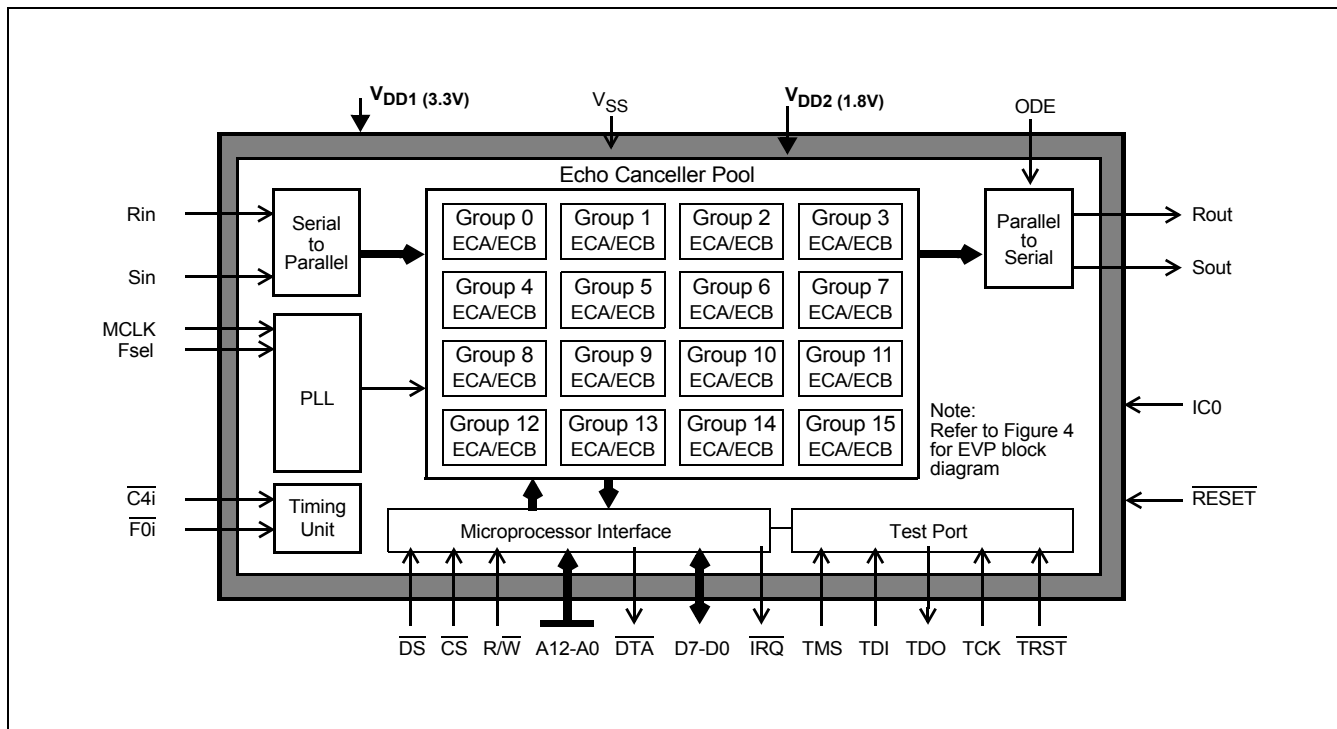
$V_{DD1}$ (3.3V)

$V_{SS}$

$V_{DD2}$ (1.8V)

ODE

Echo Canceller Pool

Rin

Sin

Serial to Parallel

| Group 0 ECA/ECB | Group 1 ECA/ECB | Group 2 ECA/ECB | Group 3 ECA/ECB |
|---|---|---|---|
| Group 4 ECA/ECB | Group 5 ECA/ECB | Group 6 ECA/ECB | Group 7 ECA/ECB |
| Group 8 ECA/ECB | Group 9 ECA/ECB | Group 10 ECA/ECB | Group 11 ECA/ECB |
| Group 12 ECA/ECB | Group 13 ECA/ECB | Group 14 ECA/ECB | Group 15 ECA/ECB |

Parallel to Serial

Rout

Sout

MCLK

Fsel

PLL

Note: Refer to Figure 4 for EVP block diagram

IC0

$\overline{C4i}$

$\overline{F0i}$

Timing Unit

Microprocessor Interface

Test Port

$\overline{RESET}$

$\overline{DS}$ $\overline{CS}$ R/$\overline{W}$ A12-A0 $\overline{DTA}$ D7-D0 $\overline{IRQ}$ TMS TDI TDO TCK $\overline{TRST}$